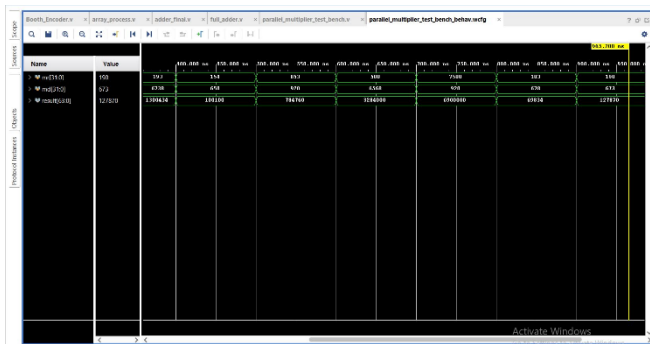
Scope Sources Objects Protocol Instances

Booth_Encoder.v × array_process.v × adder_final.v × full_adder.v × parallel_multiplier_test_bench.v × parallel_multiplier_test_bench_behav.wcfg ×

? □ □

943.708 ns

| Name | Value | 400.000 ns | 450.000 ns | 500.000 ns | 550.000 ns | 600.000 ns | 650.000 ns | 700.000 ns | 750.000 ns | 800.000 ns | 850.000 ns | 900.000 ns | 950.000 ns |
|---|---|---|---|---|---|---|---|---|---|---|---|---|---|
| mr[15:0] | 190 | 193 | 154 | | 193 | | 500 | | 7500 | | 103 | | 190 |
| md[15:0] | 673 | 6738 | 650 | | 920 | | 6360 | | 920 | | 678 | | 673 |
| result[31:0] | 127870 | 1300434 | 100100 | | 704760 | | 3180000 | | 6900000 | | 69834 | | 127870 |

Activate Windows